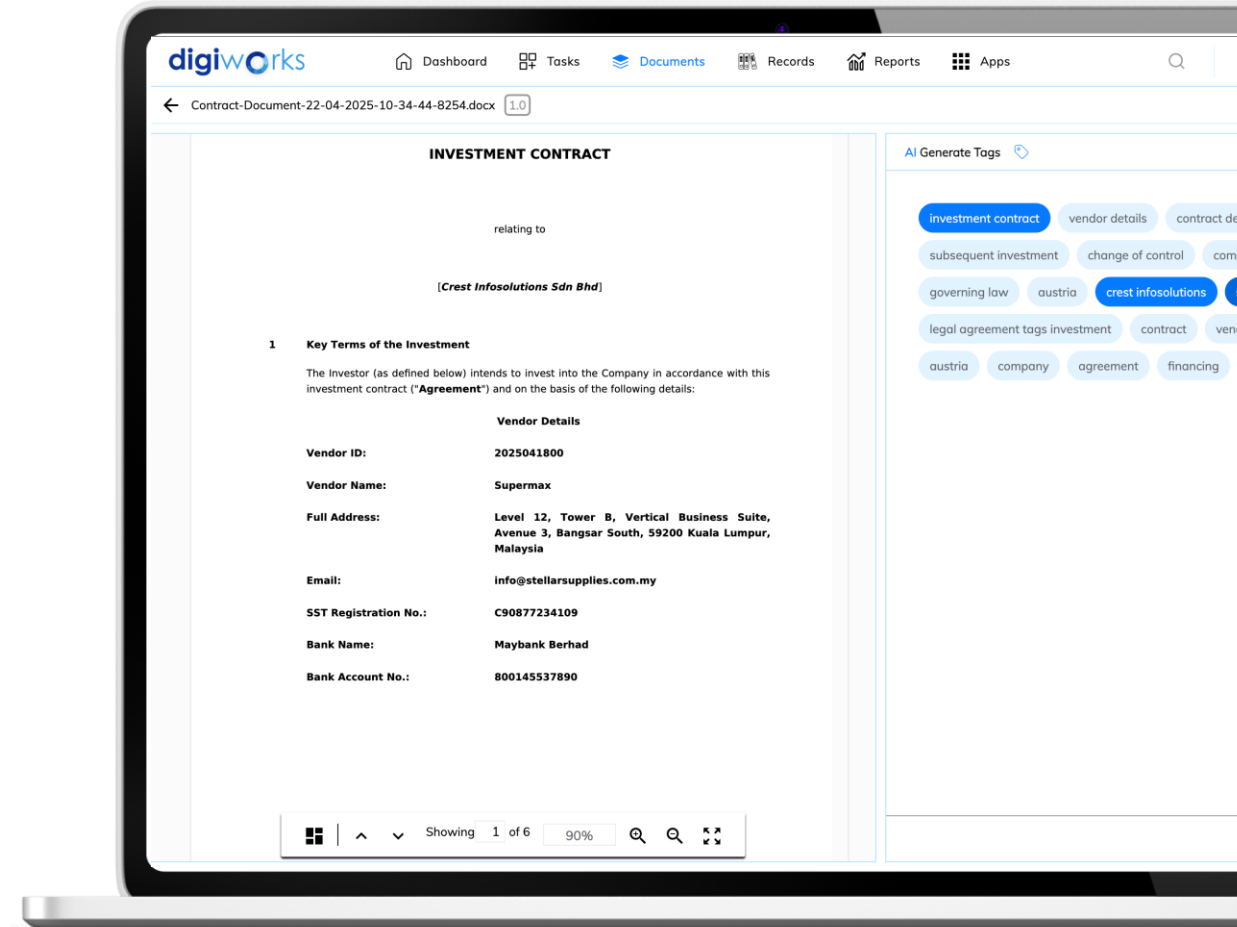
digiworks

Dashboard Tasks Documents Records Reports Apps

Contract-Document-22-04-2025-10-34-44-8254.docx 1.0

INVESTMENT CONTRACT

relating to

[Crest Infosolutions Sdn Bhd]

1 Key Terms of the Investment

The Investor (as defined below) intends to invest into the Company in accordance with this investment contract ("Agreement") and on the basis of the following details:

Vendor Details

| | |
|---|---|
| Vendor ID: | 2025041800 |
| Vendor Name: | Supermax |
| Full Address: | Level 12, Tower B, Vertical Business Suite, Avenue 3, Bangsar South, 59200 Kuala Lumpur, Malaysia |
| Email: | info@stellarsupplies.com.my |
| SST Registration No.: | C90877234109 |
| Bank Name: | Maybank Berhad |
| Bank Account No.: | 800145537890 |

Showing 1 of 6 90%

AI Generate Tags

investment contract vendor details contract de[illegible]
subsequent investment change of control com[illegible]
governing law austria crest infosolutions
legal agreement tags investment contract ven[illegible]
austria company agreement financing